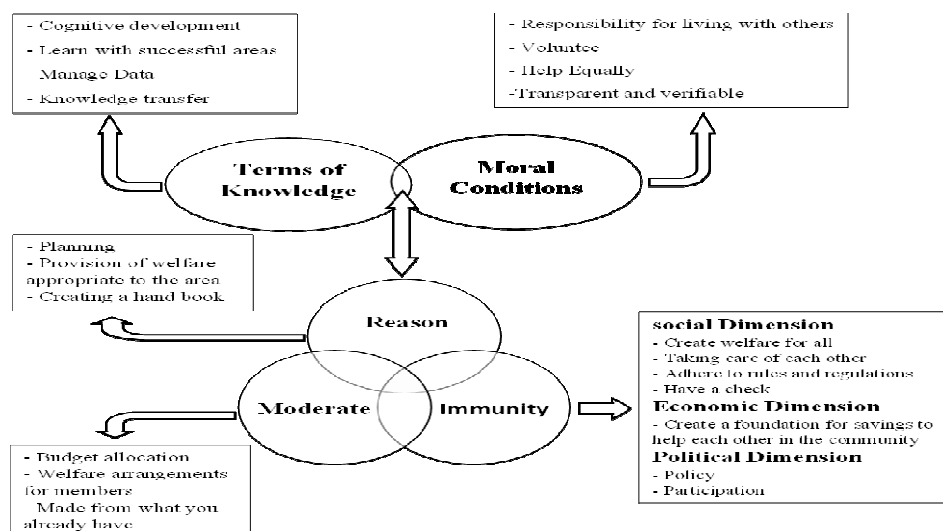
- Cognitive development
- Learn with successful areas
Manage Data
- Knowledge transfer

- Responsibility for living with others
- Voluntee
- Help Equally
-Transparent and verifiable

Terms of Knowledge

Moral Conditions

- Planning
- Provision of welfare appropriate to the area
- Creating a hand book

Reason

Moderate

Immunity

social Dimension
- Create welfare for all
- Taking care of each other
- Adhere to rules and regulations
- Have a check
Economic Dimension
- Create a foundation for savings to help each other in the community
Political Dimension
- Policy
- Participation

- Budget allocation
- Welfare arrangements for members
Made from what you already have